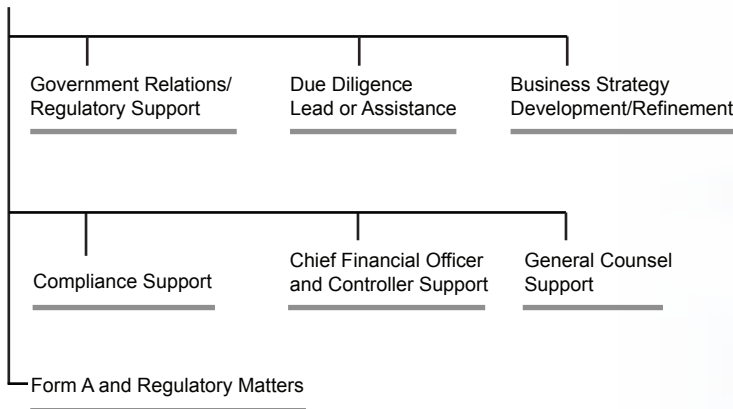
Government Relations/ Regulatory Support

Due Diligence Lead or Assistance

Business Strategy Development/Refinement

Compliance Support

Chief Financial Officer and Controller Support

General Counsel Support

Form A and Regulatory Matters